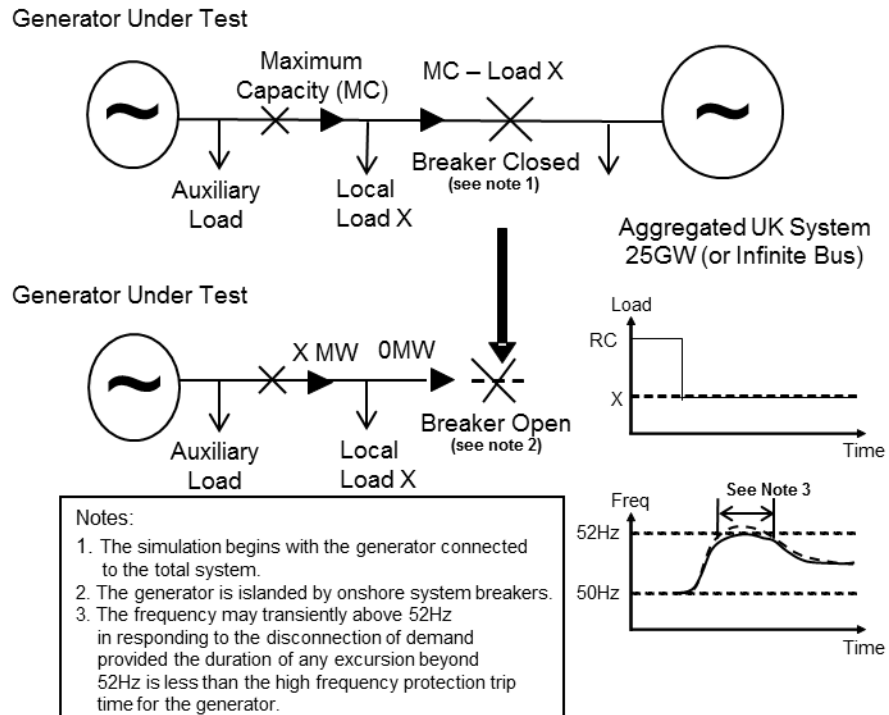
Generator Under Test

Maximum Capacity (MC)

MC – Load X

Breaker Closed
(see note 1)

Auxiliary Load

Local Load X

Aggregated UK System 25GW (or Infinite Bus)

Generator Under Test

X MW

0MW

Breaker Open
(see note 2)

Auxiliary Load

Local Load X

Load

RC

X

Time

Freq

See Note 3

52Hz

50Hz

Time

Notes:
1. The simulation begins with the generator connected to the total system.
2. The generator is islanded by onshore system breakers.
3. The frequency may transiently above 52Hz in responding to the disconnection of demand provided the duration of any excursion beyond 52Hz is less than the high frequency protection trip time for the generator.